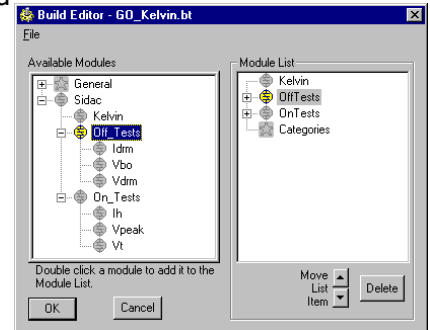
Build Editor - GO_Kelvin.bt

File

Available Modules

General
Sidac
Kelvin
Off_Tests
Idrm
Vbo
Vdrm
On_Tests
Ih
Vpeak
Vt

Double click a module to add it to the Module List.

OK

Cancel

Module List

Kelvin
OffTests
OnTests
Categories

Move List Item

Delete